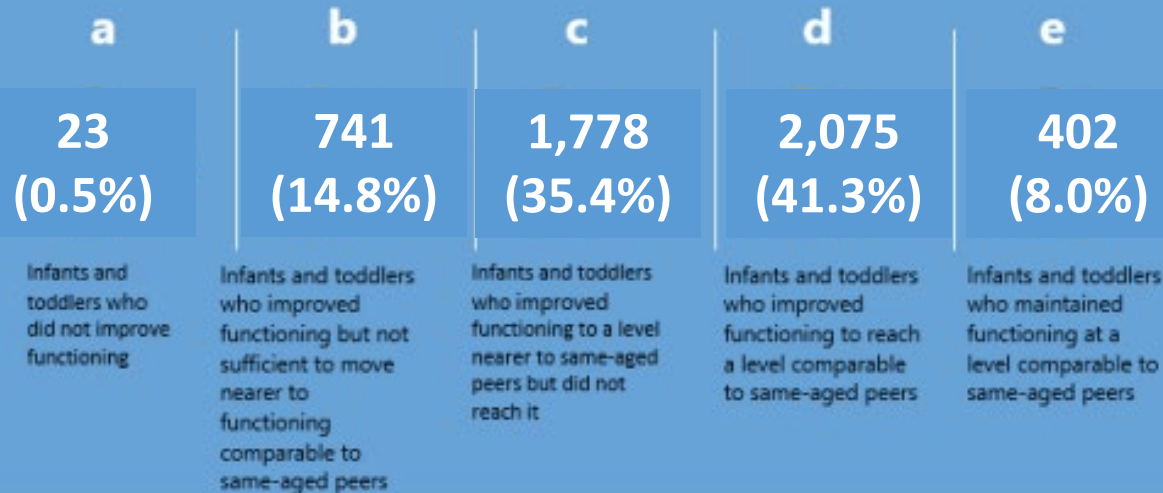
a

23
(0.5%)

Infants and toddlers who did not improve functioning

b

741
(14.8%)

Infants and toddlers who improved functioning but not sufficient to move nearer to functioning comparable to same-aged peers

c

1,778
(35.4%)

Infants and toddlers who improved functioning to a level nearer to same-aged peers but did not reach it

d

2,075
(41.3%)

Infants and toddlers who improved functioning to reach a level comparable to same-aged peers

e

402
(8.0%)

Infants and toddlers who maintained functioning at a level comparable to same-aged peers